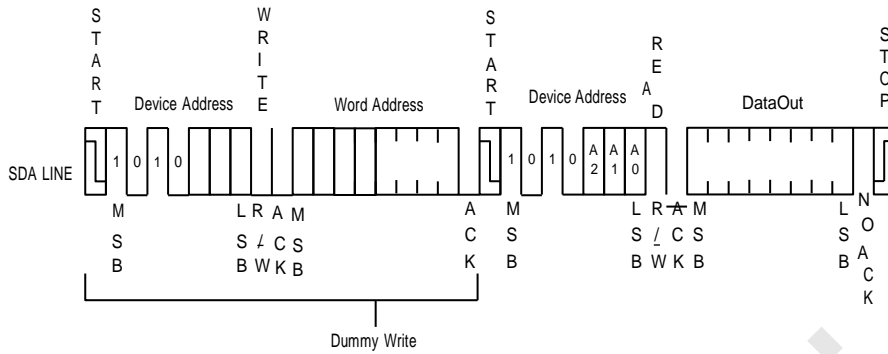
START

Device Address

WRITE

Word Address

START

Device Address

READ

DataOut

STOP

SDA LINE

1 0 1 0

1 0 1 0 A2 A1 A0

MSB

LSB

R/W

ACK

MSB

ACK

MSB

LSB

R/W

ACK

MSB

LSB

NO ACK

Dummy Write